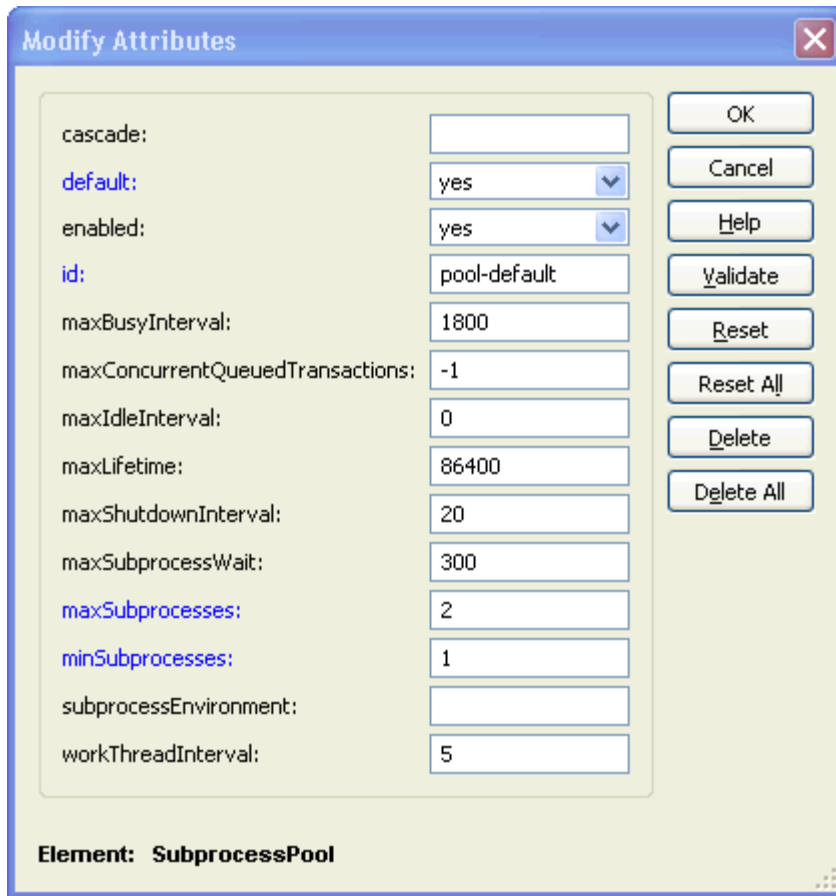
Modify Attributes

| | |
|---|---|
| cascade: | |
| default: | yes |
| enabled: | yes |
| id: | pool-default |
| maxBusyInterval: | 1800 |
| maxConcurrentQueuedTransactions: | -1 |
| maxIdleInterval: | 0 |
| maxLifetime: | 86400 |
| maxShutdownInterval: | 20 |
| maxSubprocessWait: | 300 |
| maxSubprocesses: | 2 |
| minSubprocesses: | 1 |
| subprocessEnvironment: | |
| workThreadInterval: | 5 |

OK
Cancel
Help
Validate
Reset
Reset All
Delete
Delete All

Element: SubprocessPool